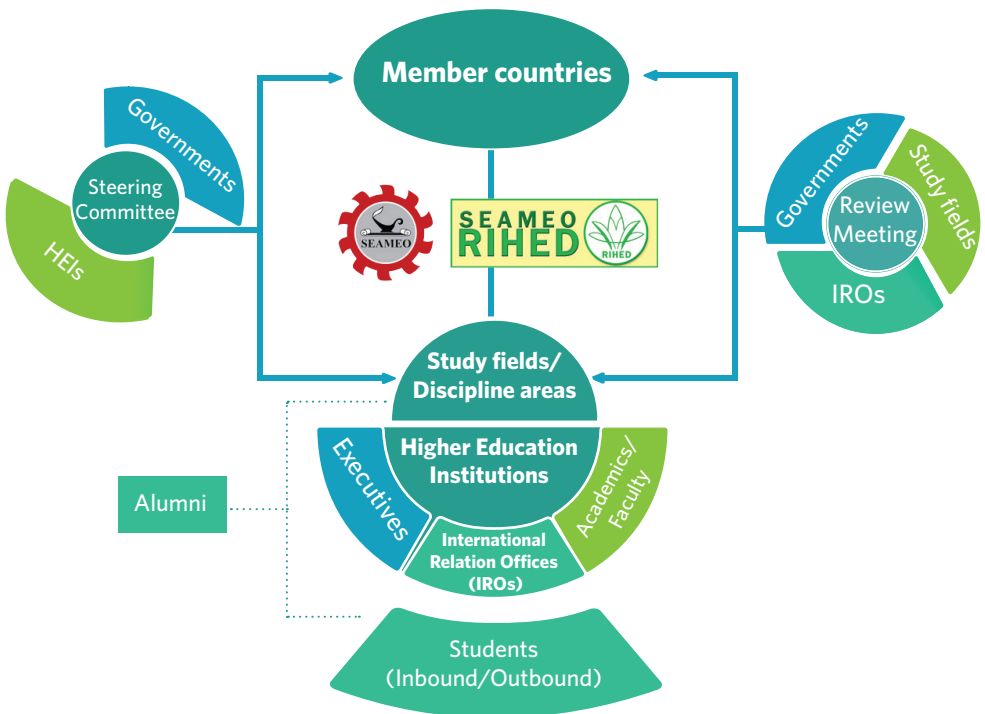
Member countries

Governments

Steering Committee

HEIs

SEAMEO

SEAMEO RIHED

RIHED

Governments

Study fields

Review Meeting

IROs

Study fields/ Discipline areas

Higher Education Institutions

Executives

Academics/ Faculty

International Relation Offices (IROs)

Alumni

Students (Inbound/Outbound)